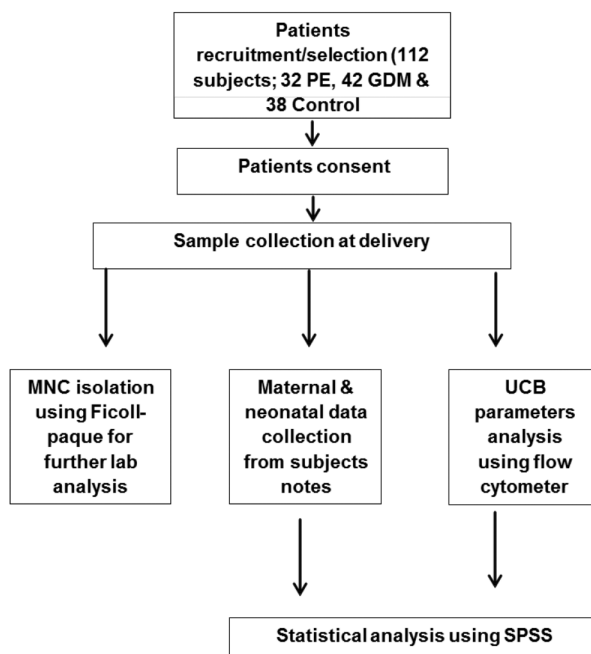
Patients recruitment/selection (112 subjects; 32 PE, 42 GDM & 38 Control

Patients consent

Sample collection at delivery

MNC isolation using Ficoll-paque for further lab analysis

Maternal & neonatal data collection from subjects notes

UCB parameters analysis using flow cytometer

Statistical analysis using SPSS